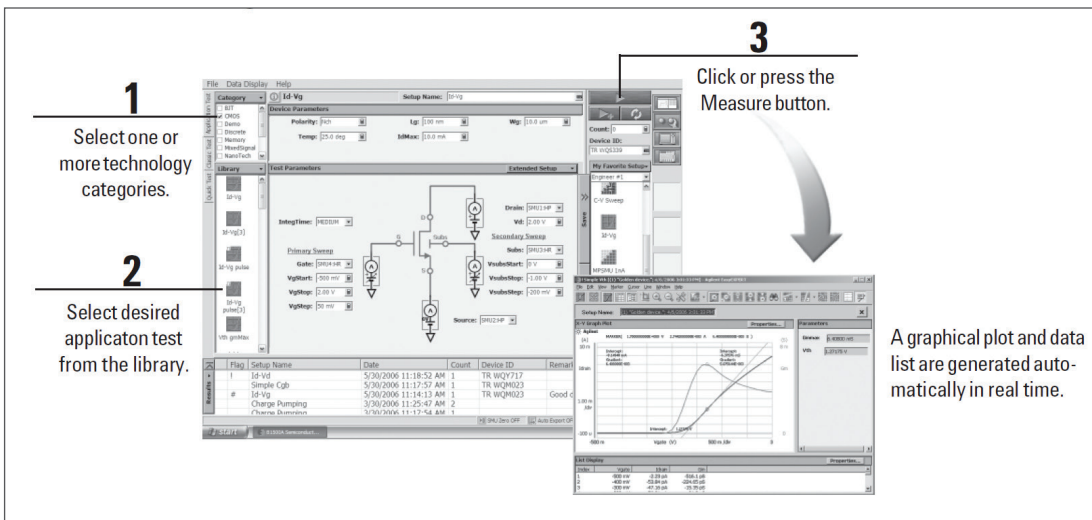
1

Select one or more technology categories.

2

Select desired applicaton test from the library.

3

Click or press the Measure button.

A graphical plot and data list are generated automatically in real time.

File Data Display Help

Category

BJT
CMOS
Demo
Discrete
Memory
MixedSignal
NanoTech

Library

Id-Vg
Id-Vg[3]
Id-Vg pulse
Id-Vg pulse[3]
Vth gmMax

Id-Vg

Setup Name: Id-Vg

Device Parameters

Polarity: Nch
Lg: 100 nm
Wg: 10.0 um
Temp: 25.0 deg
IdMax: 10.0 mA

Test Parameters

Extended Setup

IntegTime: MEDIUM

Primary Sweep

Gate: SMU4:HR
VgStart: -300 mV
VgStop: 2.00 V
VgStep: 50 mV

Drain: SMU1:HP
Vd: 2.00 V

Secondary Sweep

Subs: SMU3:HR
VsubsStart: 0 V
VsubsStop: -1.00 V
VsubsStep: -200 mV

Source: SMU2:HP

Count: 0
Device ID:
TR in QS339

My Favorite Setup

Engineer #1
C-V Sweep
Id-Vg
MPSMU 1nA

Save

| Flag | Setup Name | Date | Count | Device ID | Remark |
|---|---|---|---|---|---|
| ! | Id-Vd | 5/30/2006 11:18:52 AM | 1 | TR WQY717 | |
| | Simple Cgb | 5/30/2006 11:17:57 AM | 1 | TR WQM023 | |
| # | Id-Vg | 5/30/2006 11:14:13 AM | 1 | TR WQM023 | Good c |
| | Charge Pumping | 3/30/2006 11:25:47 AM | 2 | | |
| | Charge Pumping | 3/30/2006 11:12:54 AM | 1 | | |

Results

SMU Zero OFF
Auto Export OFF

start
B1500A Semiconduct...

Setup Name:

X-Y Graph Plot

Properties...

Parameters

Agilent

MARKER

Intercept

Vgate (V)

List Display

Properties...

Gmmax
Vth